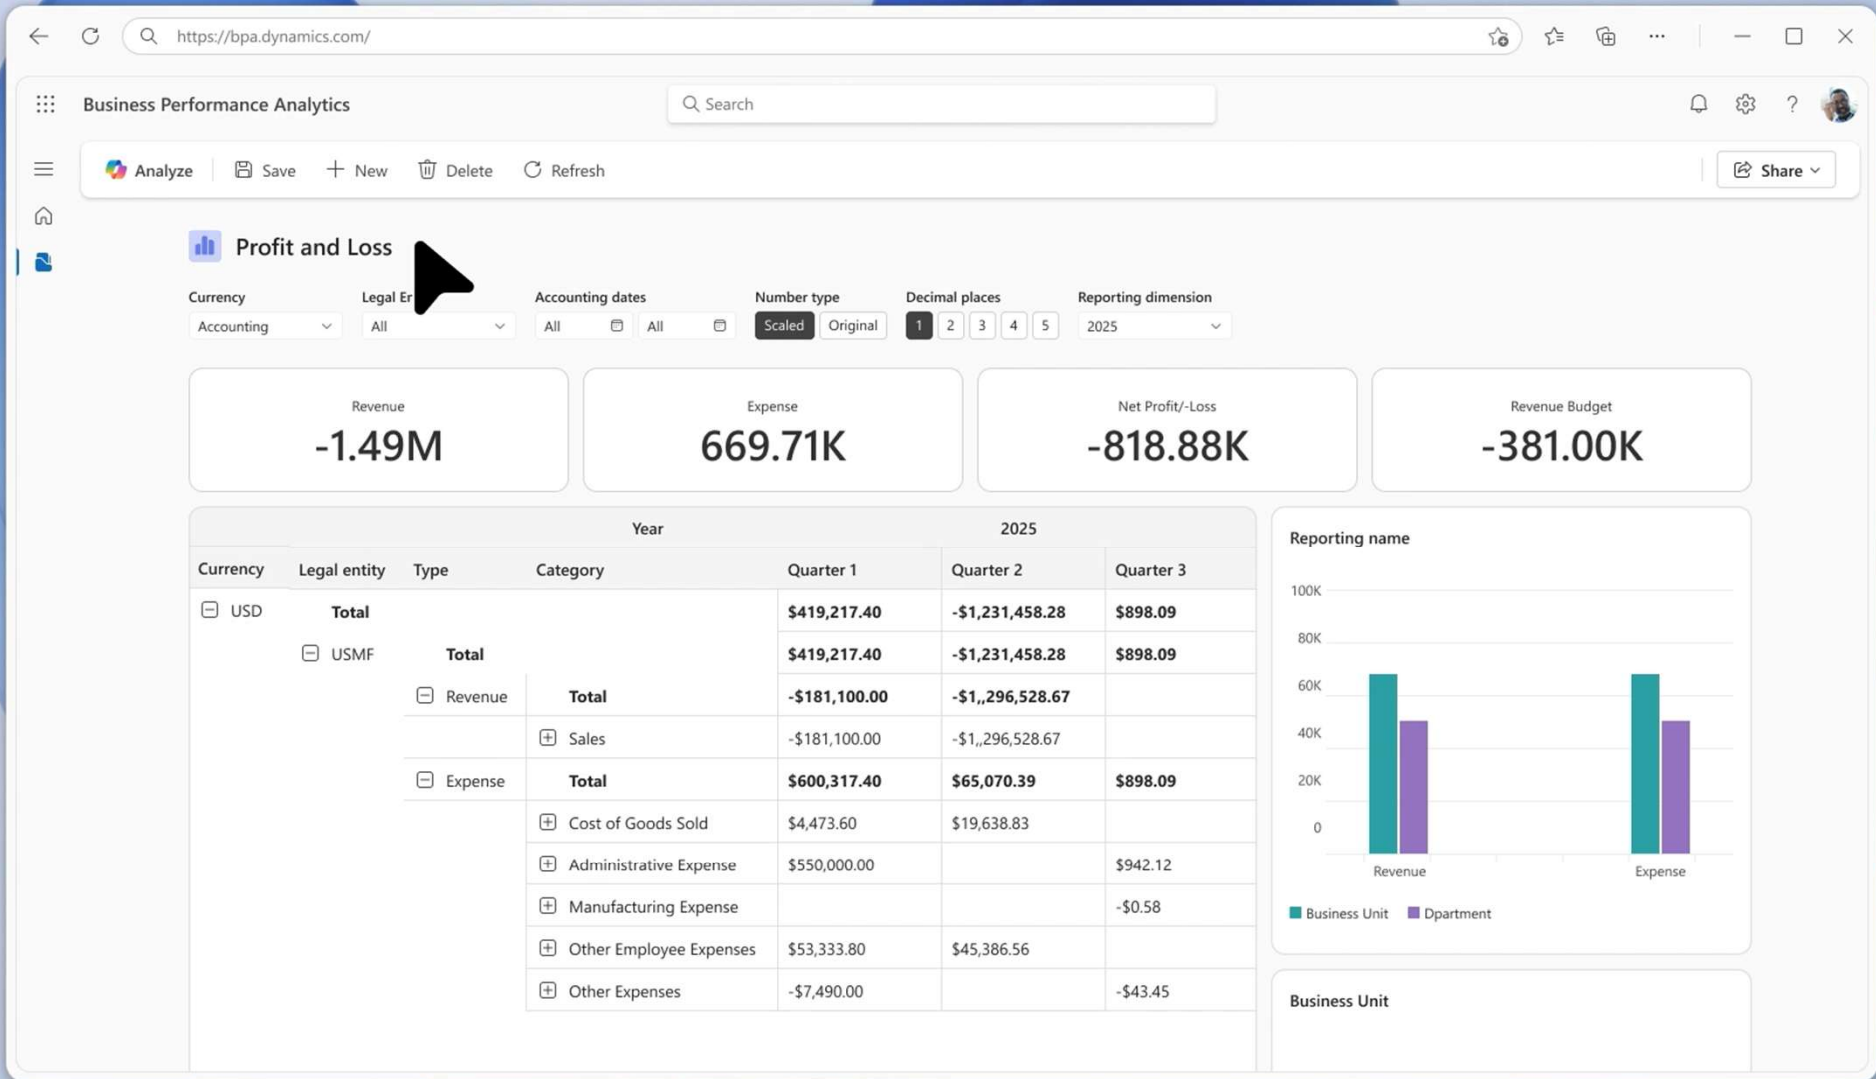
https://bpa.dynamics.com/

Business Performance Analytics

Search

Analyze Save New Delete Refresh Share

Profit and Loss

Currency
Accounting

Legal Er
All

Accounting dates
All All

Number type
Scaled Original

Decimal places
1 2 3 4 5

Reporting dimension
2025

Revenue
-1.49M

Expense
669.71K

Net Profit/-Loss
-818.88K

Revenue Budget
-381.00K

| | | | Year | 2025 | | |
|---|---|---|---|---|---|---|
| Currency | Legal entity | Type | Category | Quarter 1 | Quarter 2 | Quarter 3 |
| USD | Total | | | $419,217.40 | -$1,231,458.28 | $898.09 |
| | USMF | Total | | $419,217.40 | -$1,231,458.28 | $898.09 |
| | | Revenue | Total | -$181,100.00 | -$1,,296,528.67 | |
| | | | Sales | -$181,100.00 | -$1,,296,528.67 | |
| | | Expense | Total | $600,317.40 | $65,070.39 | $898.09 |
| | | | Cost of Goods Sold | $4,473.60 | $19,638.83 | |
| | | | Administrative Expense | $550,000.00 | | $942.12 |
| | | | Manufacturing Expense | | | -$0.58 |
| | | | Other Employee Expenses | $53,333.80 | $45,386.56 | |
| | | | Other Expenses | -$7,490.00 | | -$43.45 |

Reporting name

100K
80K
60K
40K
20K
0

Revenue
Expense

Business Unit
Dpartment

Business Unit